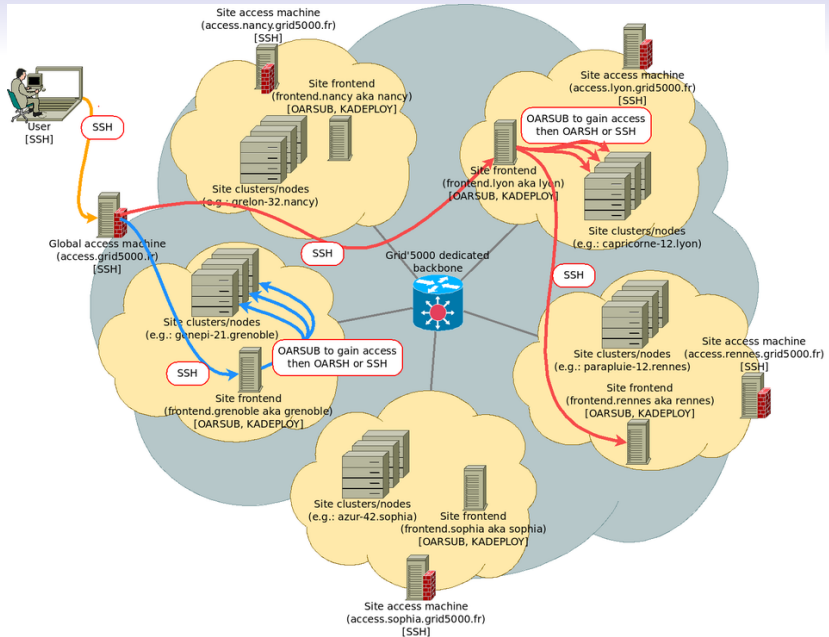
Site access machine
(access.nancy.grid5000.fr)
[SSH]

Site frontend
(frontend.nancy aka nancy)
[OARSUB, KADEPLOY]

Site clusters/nodes
(e.g.: grelon-32.nancy)

User
[SSH]

SSH

Global access machine
(access.grid5000.fr)
[SSH]

SSH

Site access machine
(access.lyon.grid5000.fr)
[SSH]

OARSUB to gain access
then OARSH or SSH

Site frontend
(frontend.lyon aka lyon)
[OARSUB, KADEPLOY]

Site clusters/nodes
(e.g.: capricorne-12.lyon)

SSH

Grid'5000 dedicated
backbone

Site clusters/nodes
(e.g.: genepi-21.grenoble)

OARSUB to gain access
then OARSH or SSH

SSH

Site frontend
(frontend.grenoble aka grenoble)
[OARSUB, KADEPLOY]

Site clusters/nodes
(e.g.: parapluie-12.rennes)

Site access machine
(access.rennes.grid5000.fr)
[SSH]

Site frontend
(frontend.rennes aka rennes)
[OARSUB, KADEPLOY]

Site clusters/nodes
(e.g.: azur-42.sophia)

Site frontend
(frontend.sophia aka sophia)
[OARSUB, KADEPLOY]

Site access machine
(access.sophia.grid5000.fr)
[SSH]